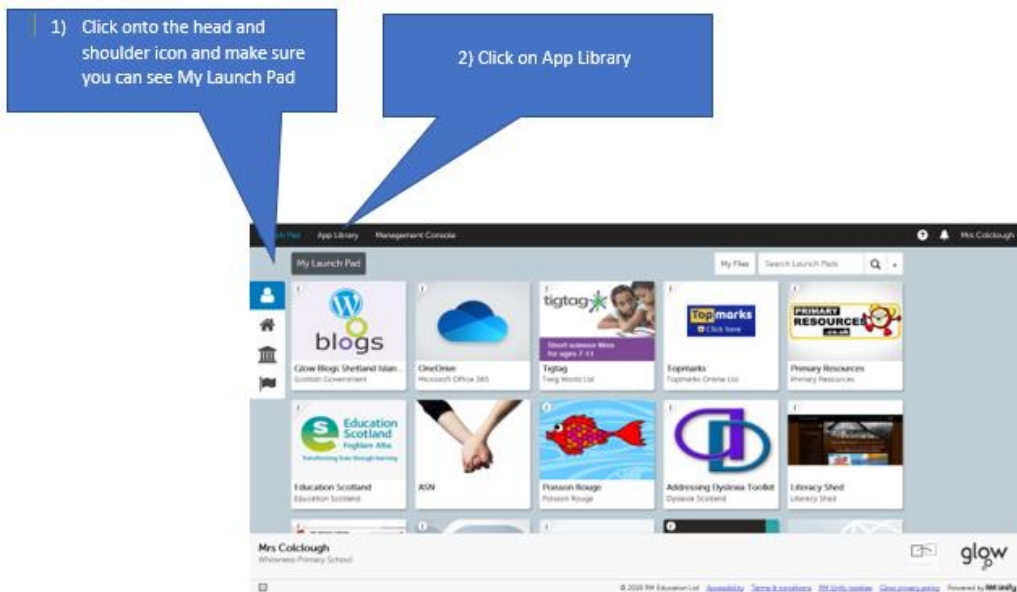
1) Click onto the head and shoulder icon and make sure you can see My Launch Pad

2) Click on App Library

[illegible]h Pad App Library Management Console

Mrs Colclough

My Launch Pad

My Files Search Launch Pads

blogs
Glow Blogs Shetland Islan...
Scottish Government

OneDrive
Microsoft Office 365

tigtag
Short science films for ages 7-11
Tigtag
Twig World Ltd

Topmarks
Click here
Topmarks
Topmarks Online Ltd

PRIMARY RESOURCES .co.uk
Primary Resources
Primary Resources

Education Scotland
Foghlam Alba
Transforming lives through learning
Education Scotland
Education Scotland

ASN

Poisson Rouge
Poisson Rouge

Addressing Dyslexia Toolkit
Dyslexia Scotland

Literacy Shed
Literacy Shed

Mrs Colclough
Whiteness Primary School

glow

© 2020 RM Education Ltd Accessibility Terms & conditions RM Unify cookies Glow privacy policy Powered by RM Unify